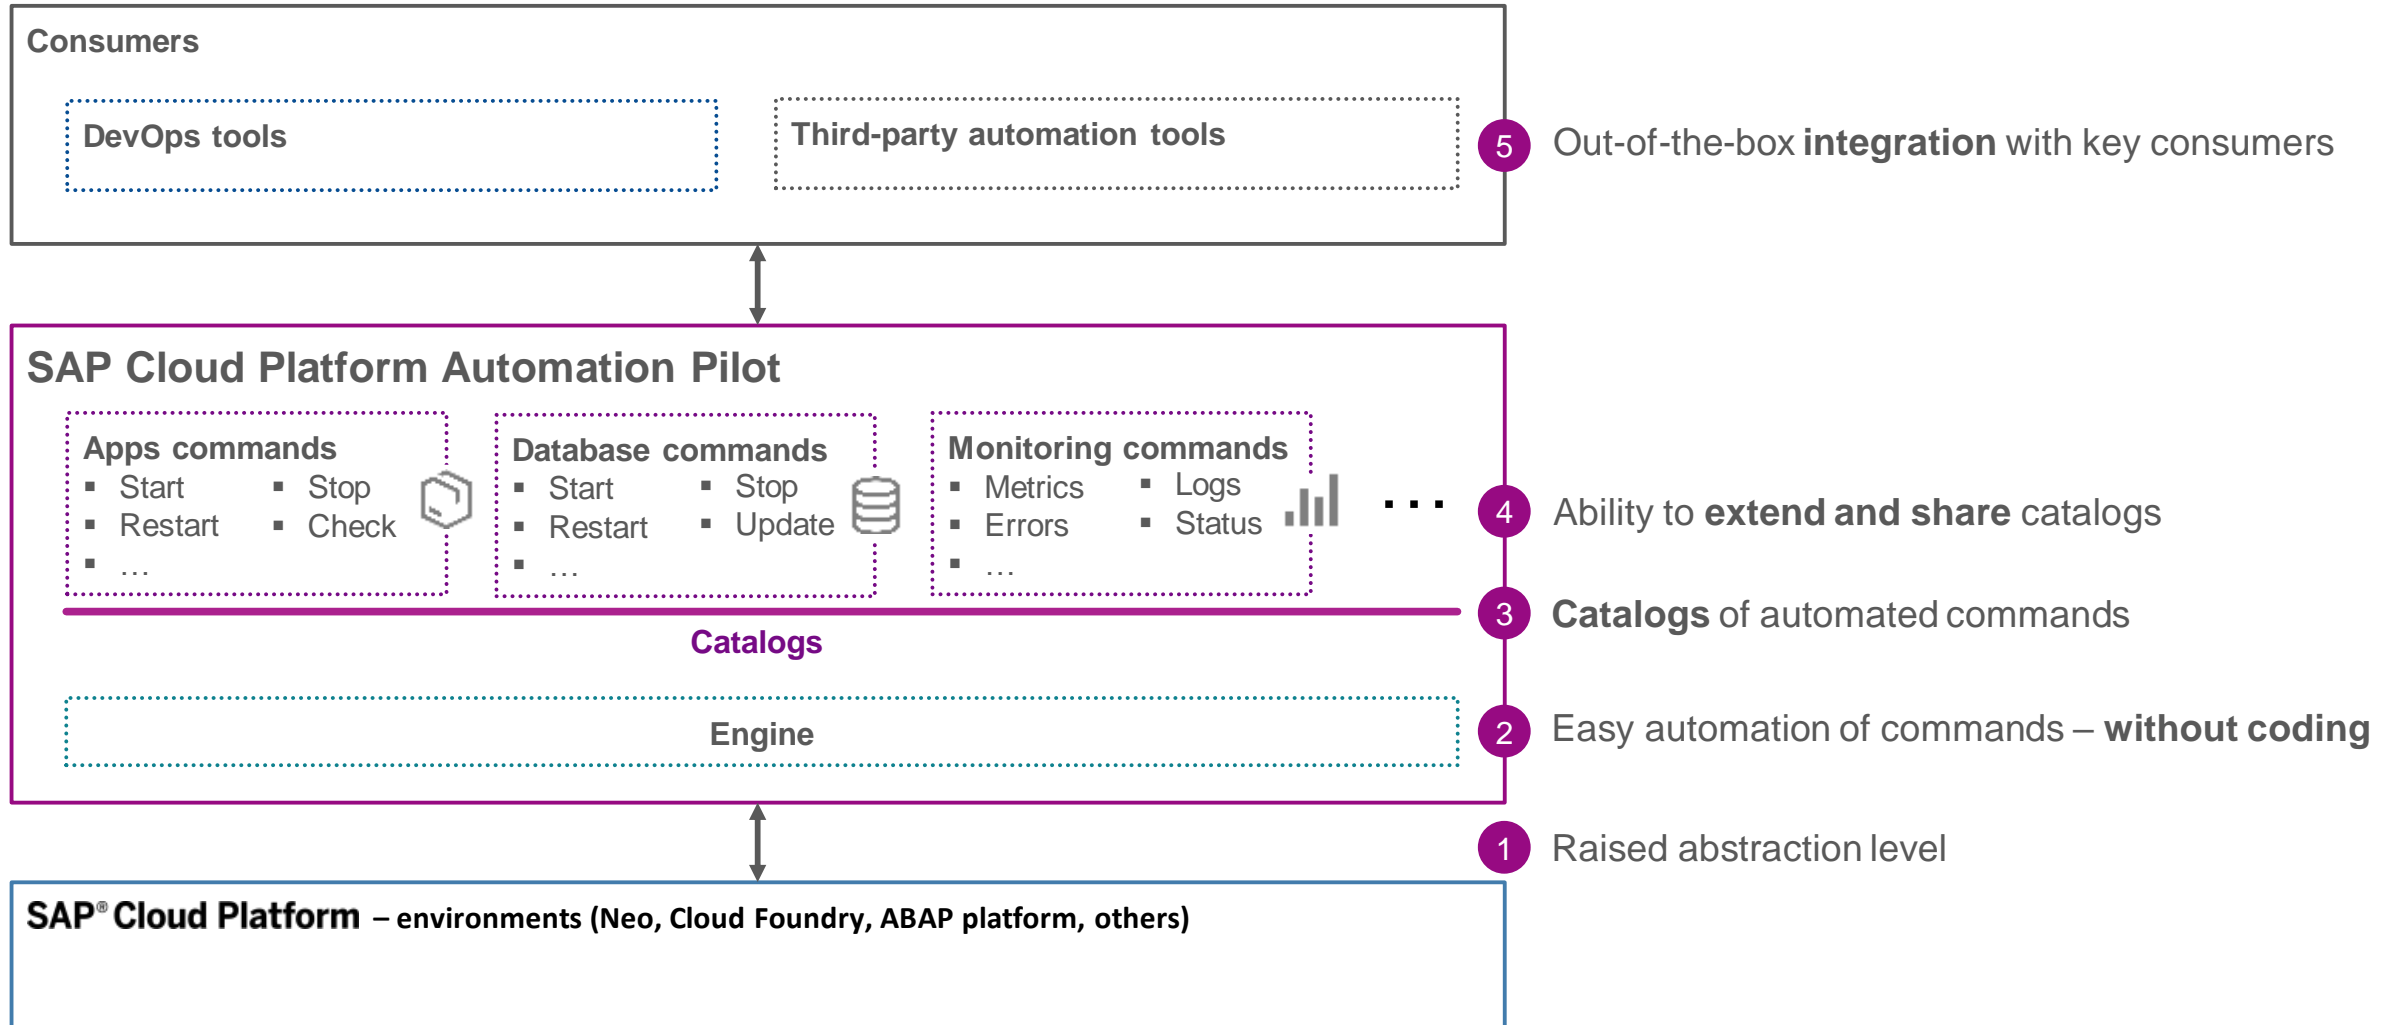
Consumers

DevOps tools

Third-party automation tools

5 Out-of-the-box **integration** with key consumers

SAP Cloud Platform Automation Pilot

Apps commands
- Start
- Stop
- Restart
- Check
- …

Database commands
- Start
- Stop
- Restart
- Update
- …

Monitoring commands
- Metrics
- Logs
- Errors
- Status
- …

...

4 Ability to **extend and share** catalogs

Catalogs

3 **Catalogs** of automated commands

Engine

2 Easy automation of commands – **without coding**

1 Raised abstraction level

SAP® Cloud Platform – environments (Neo, Cloud Foundry, ABAP platform, others)